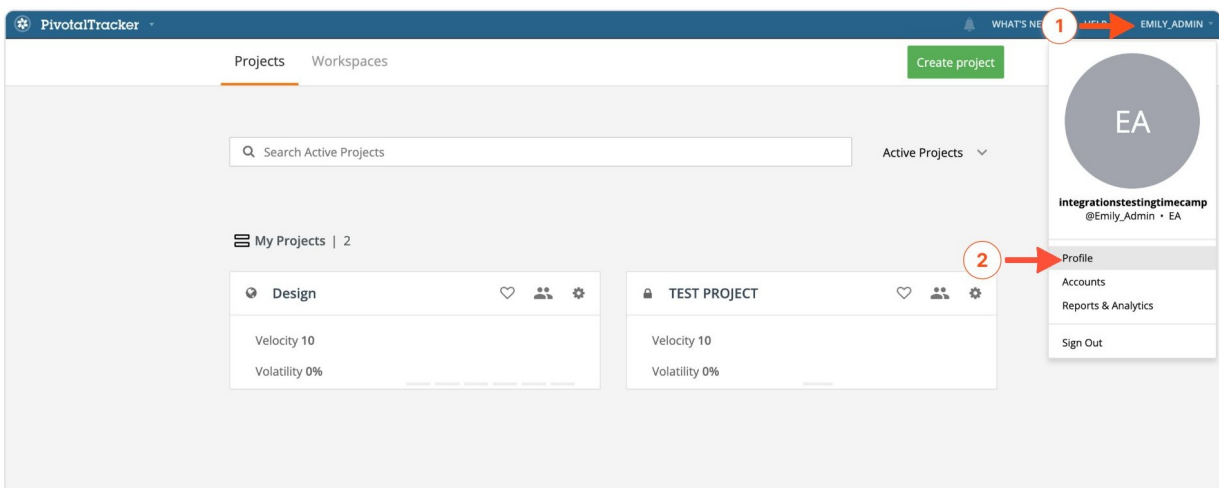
PivotalTracker

WHAT'S NE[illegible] 1 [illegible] EMILY_ADMIN

Projects Workspaces

Create project

Search Active Projects

Active Projects

My Projects | 2

Design

Velocity 10

Volatility 0%

TEST PROJECT

Velocity 10

Volatility 0%

EA

integrationstestingtimecamp
@Emily_Admin • EA

2

Profile

Accounts

Reports & Analytics

Sign Out